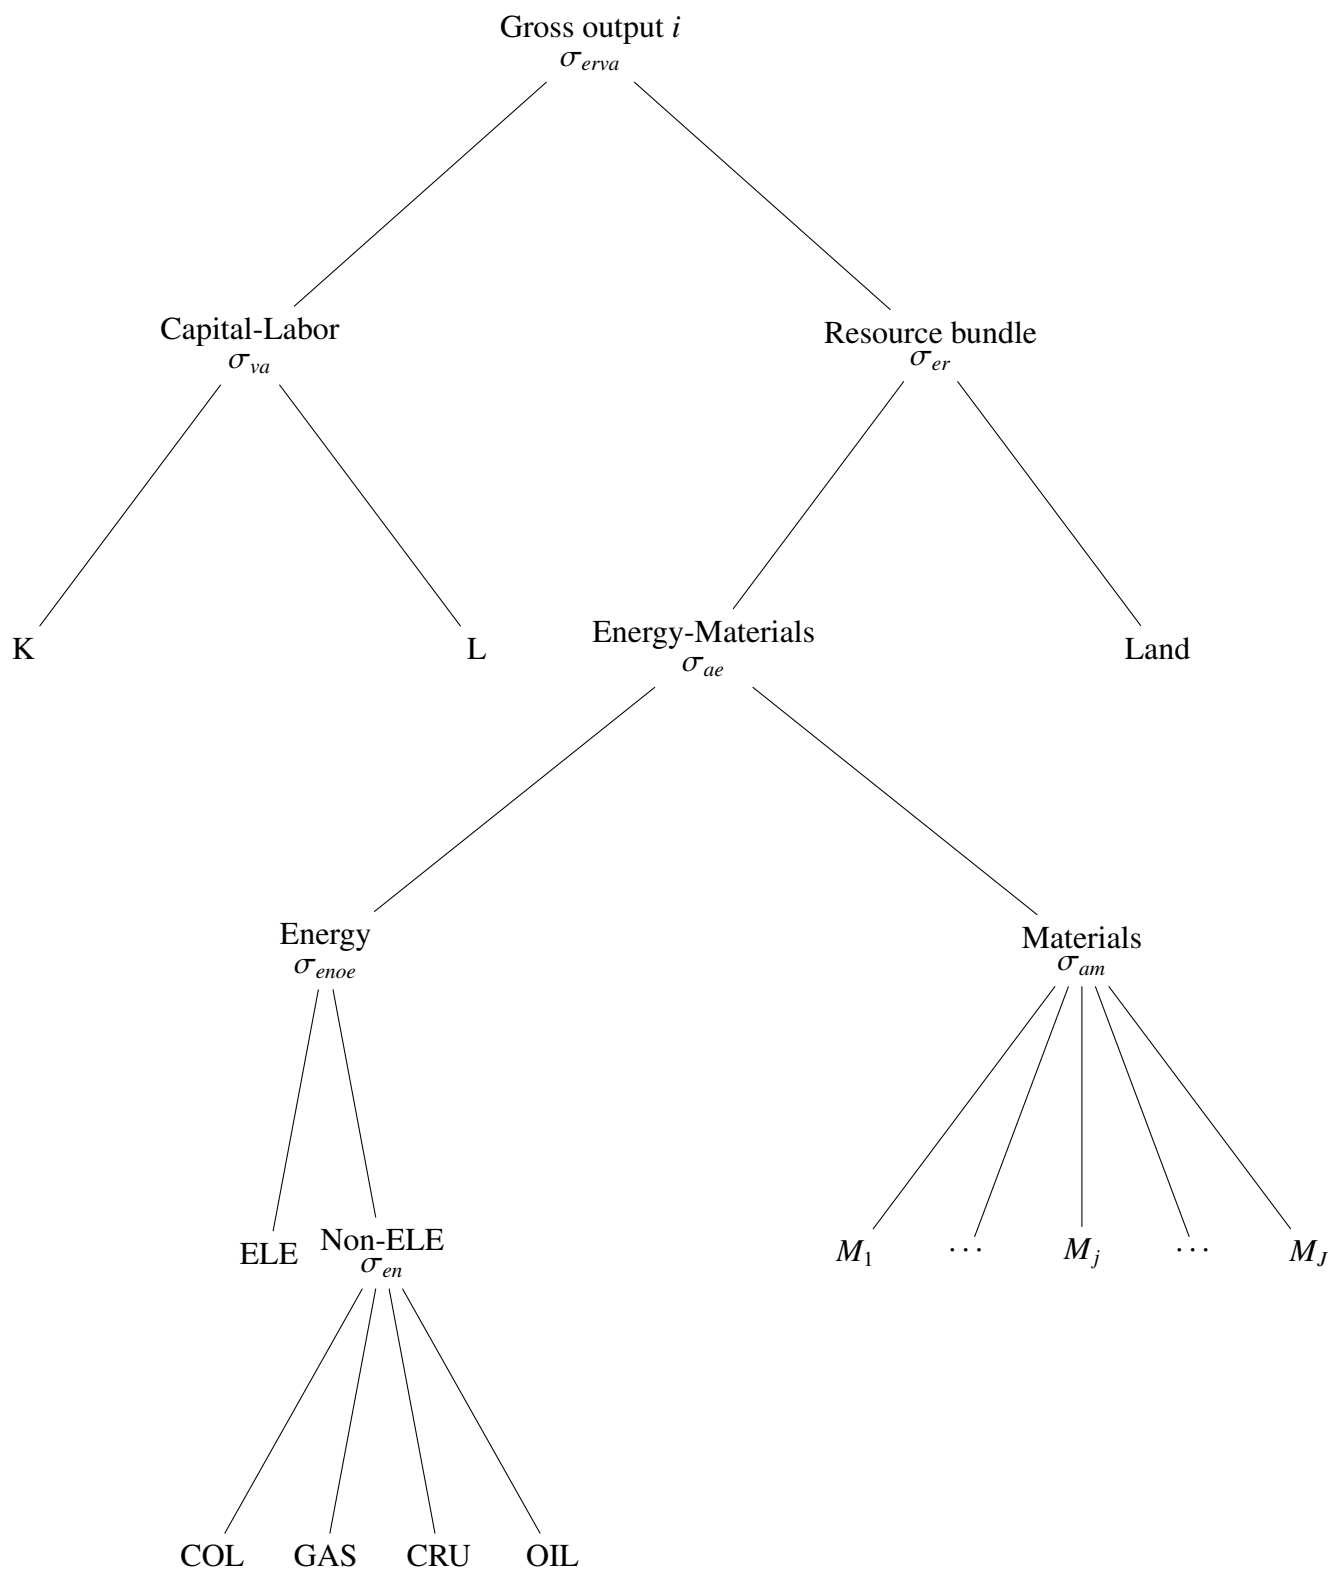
Gross output $i$
$\sigma_{erva}$

Capital-Labor
$\sigma_{va}$

Resource bundle
$\sigma_{er}$

K

L

Energy-Materials
$\sigma_{ae}$

Land

Energy
$\sigma_{enoe}$

Materials
$\sigma_{am}$

ELE

Non-ELE
$\sigma_{en}$

$M_1$ $\cdots$ $M_j$ $\cdots$ $M_J$

COL GAS CRU OIL